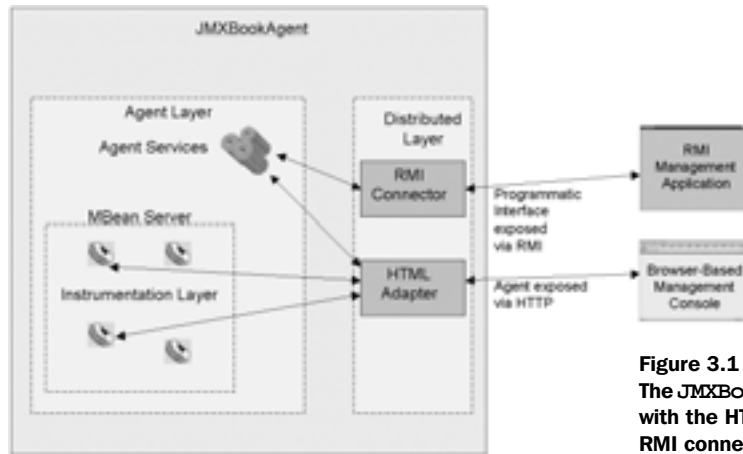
JMXBookAgent

Agent Layer

Agent Services

MBean Server

Instrumentation Layer

Distributed Layer

RMI Connector

HTML Adapter

Programmatic interface exposed via RMI

Agent exposed via HTTP

RMI Management Application

Browser-Based Management Console

Figure 3.1
The JMXBo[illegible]
with the H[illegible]
RMI conne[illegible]